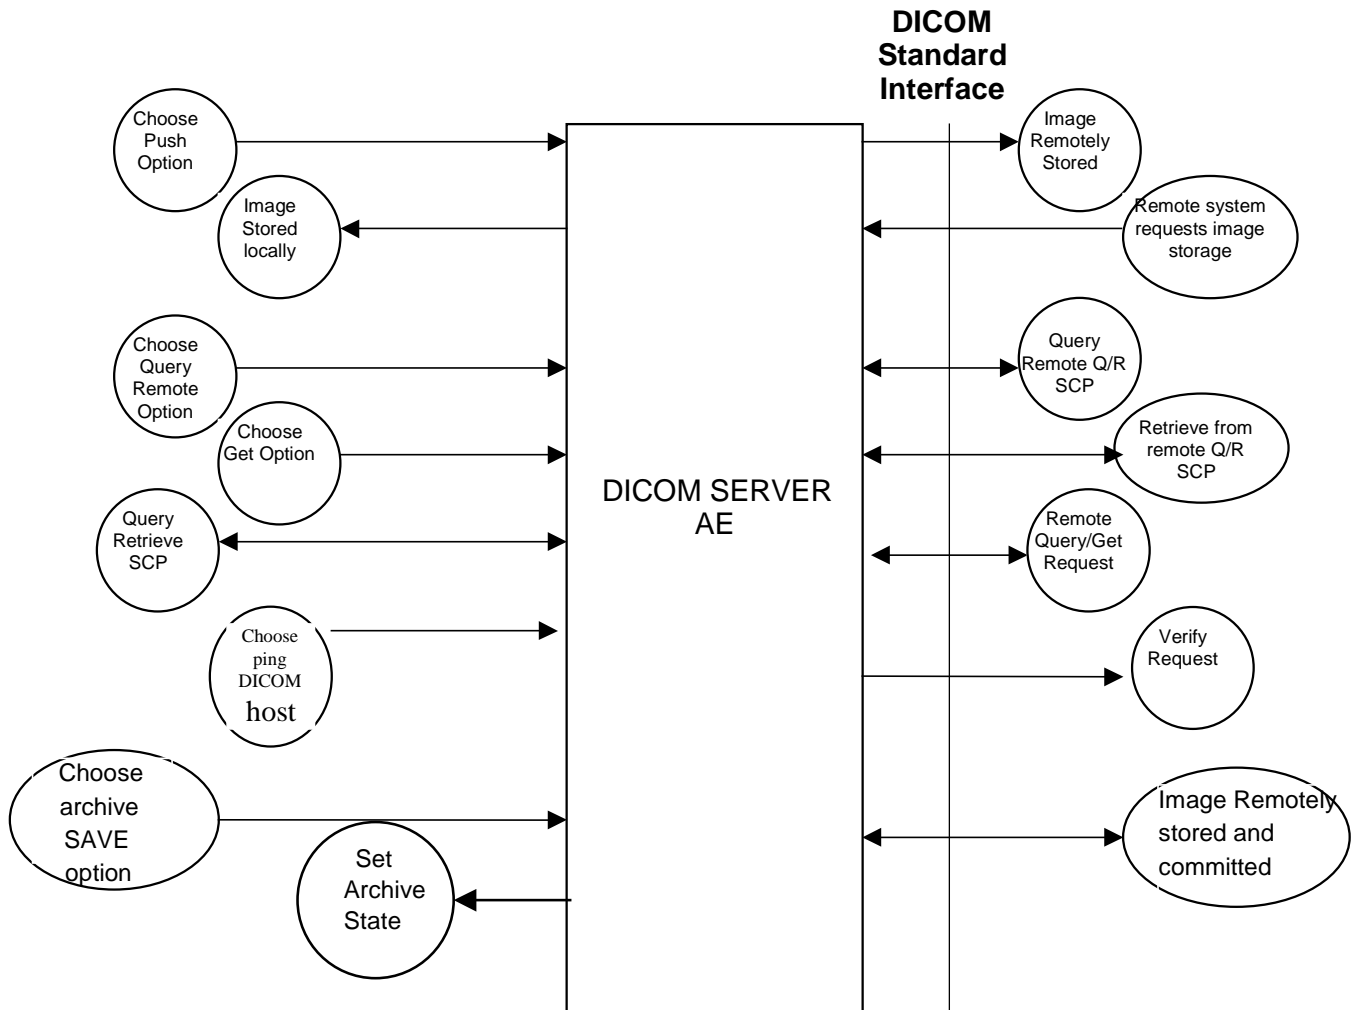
DICOM Standard Interface

Choose Push Option

Image Stored locally

Choose Query Remote Option

Choose Get Option

Query Retrieve SCP

Choose ping DICOM host

Choose archive SAVE option

Set Archive State

DICOM SERVER AE

Image Remotely Stored

Remote system requests image storage

Query Remote Q/R SCP

Retrieve from remote Q/R SCP

Remote Query/Get Request

Verify Request

Image Remotely stored and committed